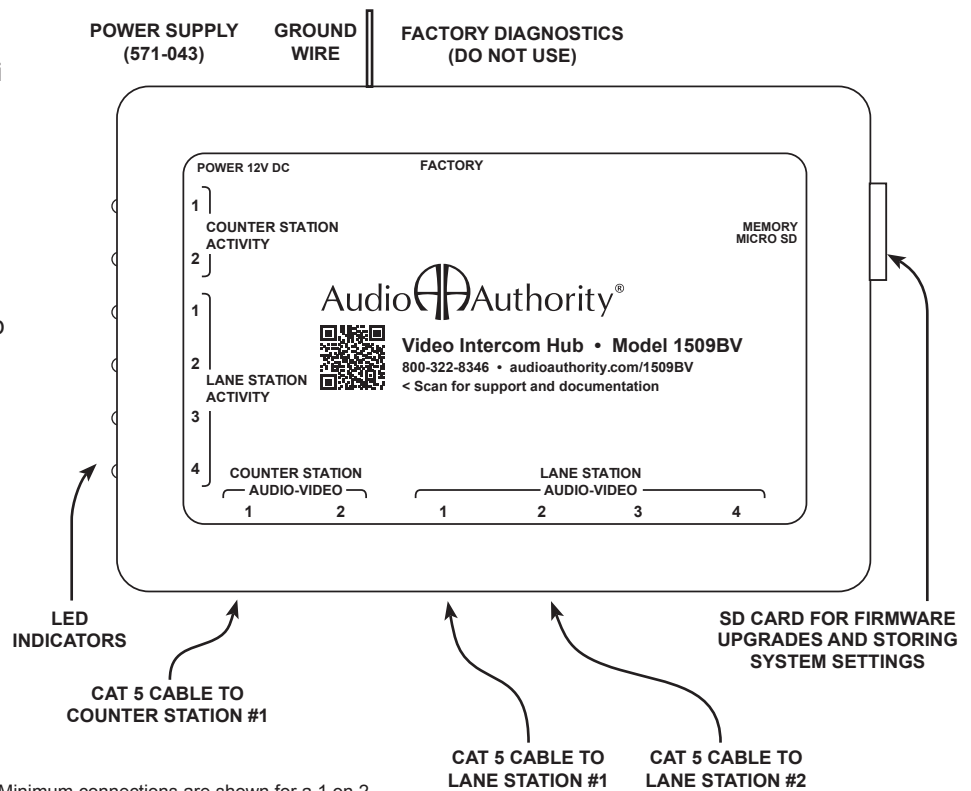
POWER SUPPLY (571-043)

GROUND WIRE

FACTORY DIAGNOSTICS (DO NOT USE)

POWER 12V DC

FACTORY

1

COUNTER STATION ACTIVITY

2

MEMORY MICRO SD

1

2

LANE STATION ACTIVITY

3

4

Audio Authority®

Video Intercom Hub • Model 1509BV

800-322-8346 • audioauthority.com/1509BV

< Scan for support and documentation

COUNTER STATION AUDIO-VIDEO

1 2

LANE STATION AUDIO-VIDEO

1 2 3 4

LED INDICATORS

CAT 5 CABLE TO COUNTER STATION #1

CAT 5 CABLE TO LANE STATION #1

CAT 5 CABLE TO LANE STATION #2

SD CARD FOR FIRMWARE UPGRADES AND STORING SYSTEM SETTINGS

Minimum connections are shown for a 1 on 2 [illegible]